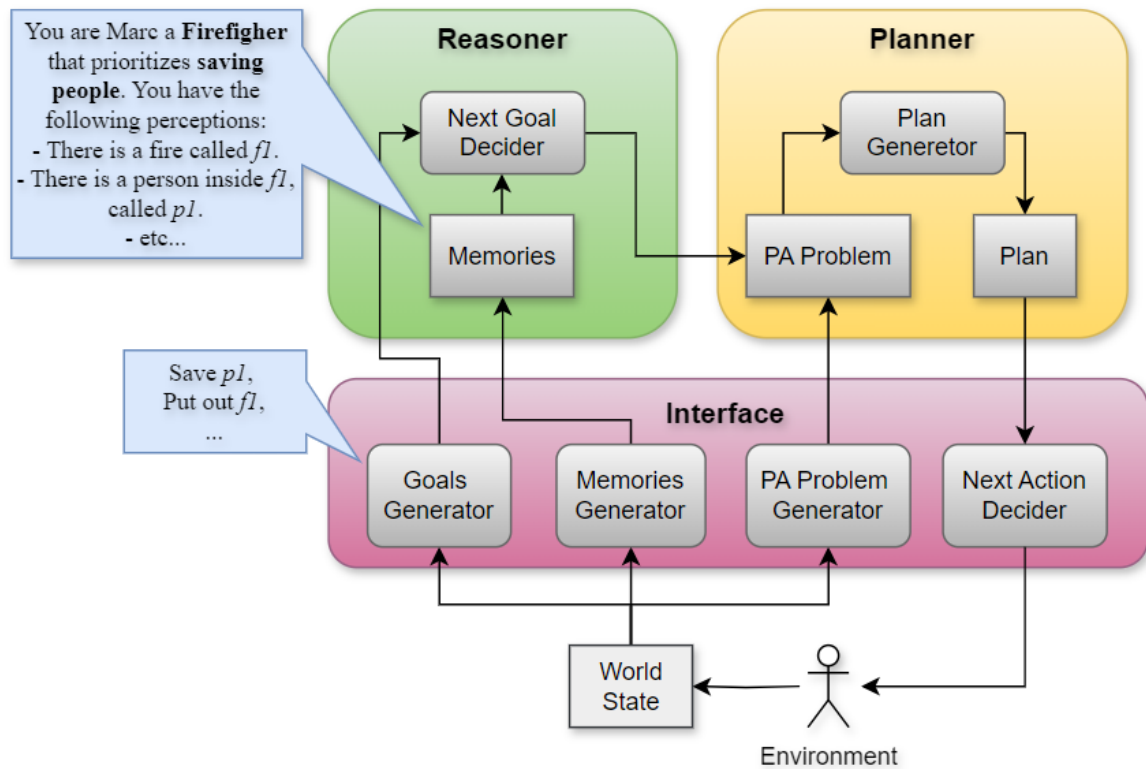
You are Marc a **Firefigher** that prioritizes **saving people**. You have the following perceptions:
**-** There is a fire called *f1*.
**-** There is a person inside *f1*, called *p1*.
**-** etc...

Reasoner

Next Goal Decider

Memories

Planner

Plan Generetor

PA Problem

Plan

Save *p1*,
Put out *f1*,
...

Interface

Goals Generator

Memories Generator

PA Problem Generator

Next Action Decider

World State

Environment